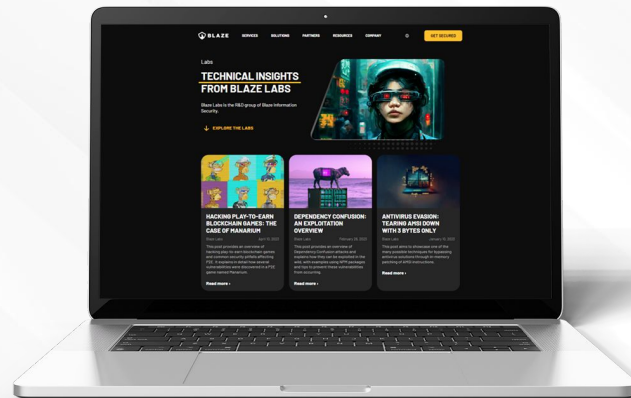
BLAZE SERVICES SOLUTIONS PARTNERS RESOURCES COMPANY GET SECURED

Labs

TECHNICAL INSIGHTS FROM BLAZE LABS

Blaze Labs is the R&D group of Blaze Information Security.

EXPLORE THE LABS

HACKING PLAY-TO-EARN BLOCKCHAIN GAMES: THE CASE OF MANARIUM

Blaze Labs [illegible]

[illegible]

Read more ›

DEPENDENCY CONFUSION: AN EXPLOITATION OVERVIEW

Blaze Labs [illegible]

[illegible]

Read more ›

ANTIVIRUS EVASION: TEARING AMSI DOWN WITH 3 BYTES ONLY

Blaze Labs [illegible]

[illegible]

Read more ›